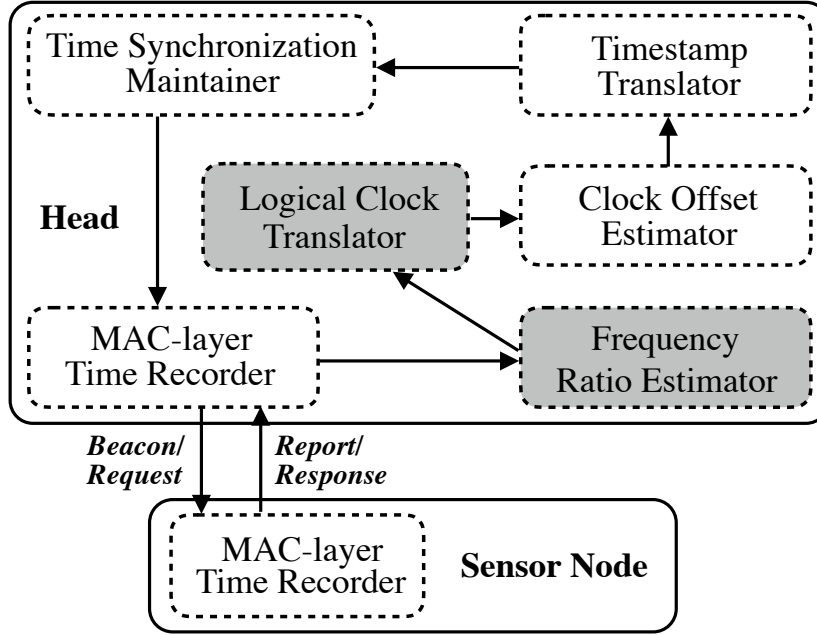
Time Synchronization Maintainer

Timestamp Translator

Head

Logical Clock Translator

Clock Offset Estimator

MAC-layer Time Recorder

Frequency Ratio Estimator

Beacon/ Request

Report/ Response

MAC-layer Time Recorder

Sensor Node